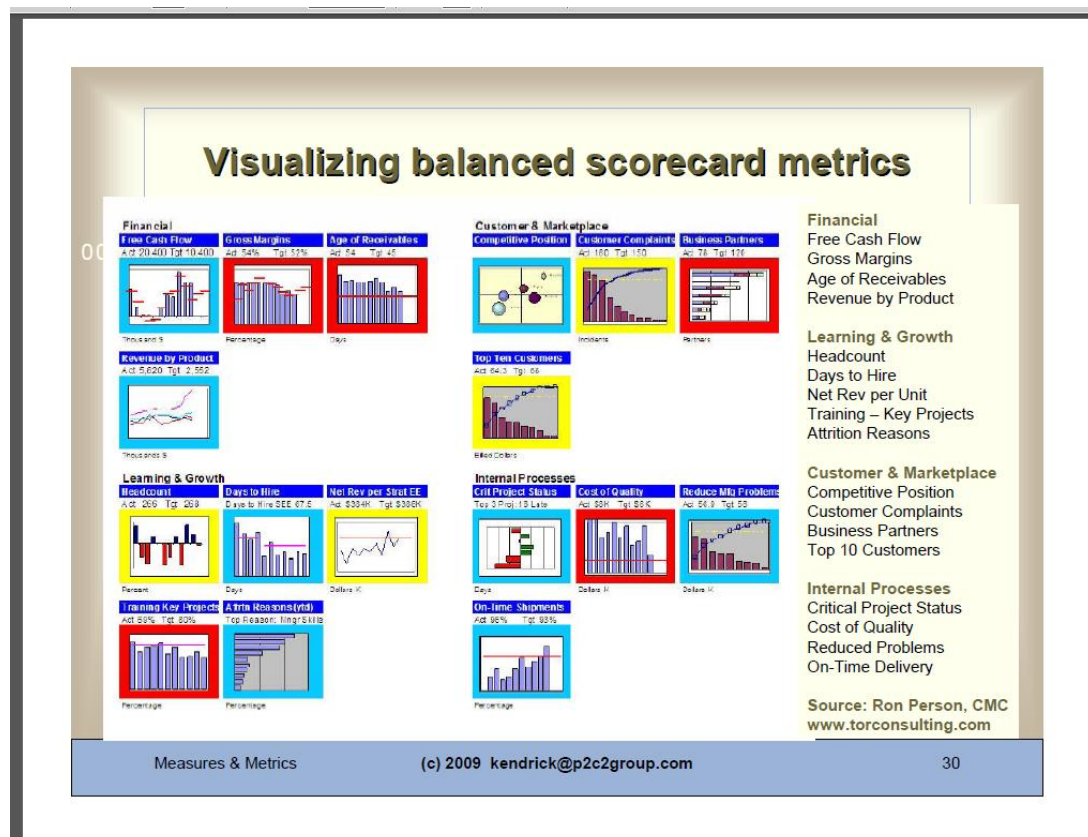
Visualizing balanced scorecard metrics

Financial

Free Cash Flow
Act 20,400 Tgt 10,400
Thousands $

Gross Margins
Act 54% Tgt 52%
Percentage

Age of Receivables
Act 54 Tgt 45
Days

Revenue by Product
Act 5,620 Tgt 2,552
Thousands $

Customer & Marketplace

Competitive Position

Customer Complaints
Act 160 Tgt 150
Incidents

Business Partners
Act 74 Tgt 126
Partners

Top Ten Customers
Act 64.3 Tgt 66
Billed Dollars

Learning & Growth

Headcount
Act 266 Tgt 269
Percent

Days to Hire
Days to Hire SEE 67.5
Days

Net Rev per Strat EE
Act $334K Tgt $336K
Dollars K

Training Key Projects
Act 59% Tgt 80%
Percentage

Attrtn Reasons (ytd)
Top Reason: Mngr Skills
Percentage

Internal Processes

Crit Project Status
Top 3 Proj 13 Late
Days

Cost of Quality
Act $8K Tgt $6K
Dollars K

Reduce Mfg Problems
Act 56.9 Tgt 58
Dollars K

On-Time Shipments
Act 96% Tgt 93%
Percentage

Financial
Free Cash Flow
Gross Margins
Age of Receivables
Revenue by Product

Learning & Growth
Headcount
Days to Hire
Net Rev per Unit
Training – Key Projects
Attrition Reasons

Customer & Marketplace
Competitive Position
Customer Complaints
Business Partners
Top 10 Customers

Internal Processes
Critical Project Status
Cost of Quality
Reduced Problems
On-Time Delivery

Source: Ron Person, CMC
www.torconsulting.com

Measures & Metrics (c) 2009 kendrick@p2c2group.com 30